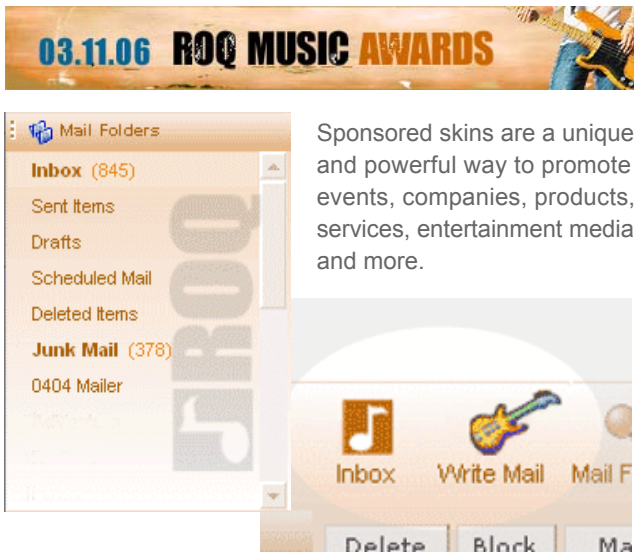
03.11.06 ROQ MUSIC AWARDS

Mail Folders

Inbox (845)
Sent Items
Drafts
Scheduled Mail
Deleted Items
Junk Mail (378)
0404 Mailer

ROQ

Sponsored skins are a unique and powerful way to promote events, companies, products, services, entertainment media and more.

Inbox
Write Mail
Mail F

Delete
Block
Ma